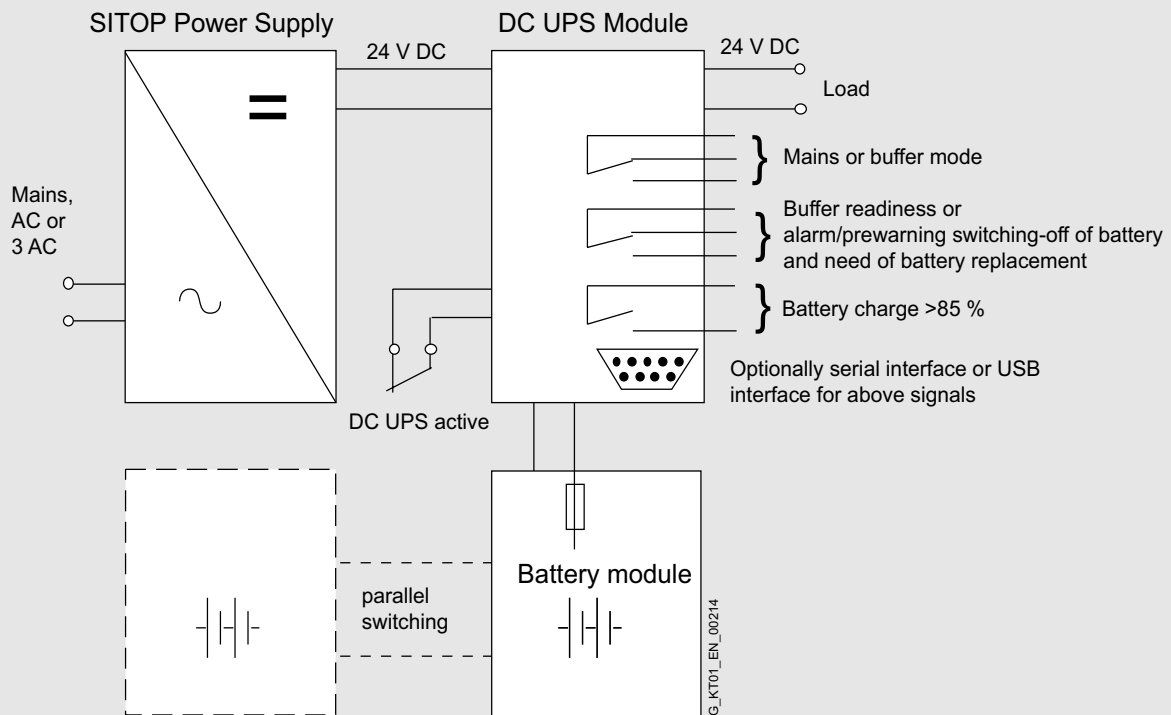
SITOP Power Supply

DC UPS Module

24 V DC

24 V DC

Load

Mains or buffer mode

Buffer readiness or alarm/prewarning switching-off of battery and need of battery replacement

Battery charge >85 %

Mains, AC or 3 AC

Optionally serial interface or USB interface for above signals

DC UPS active

Battery module

parallel switching

G_KT01_EN_00214